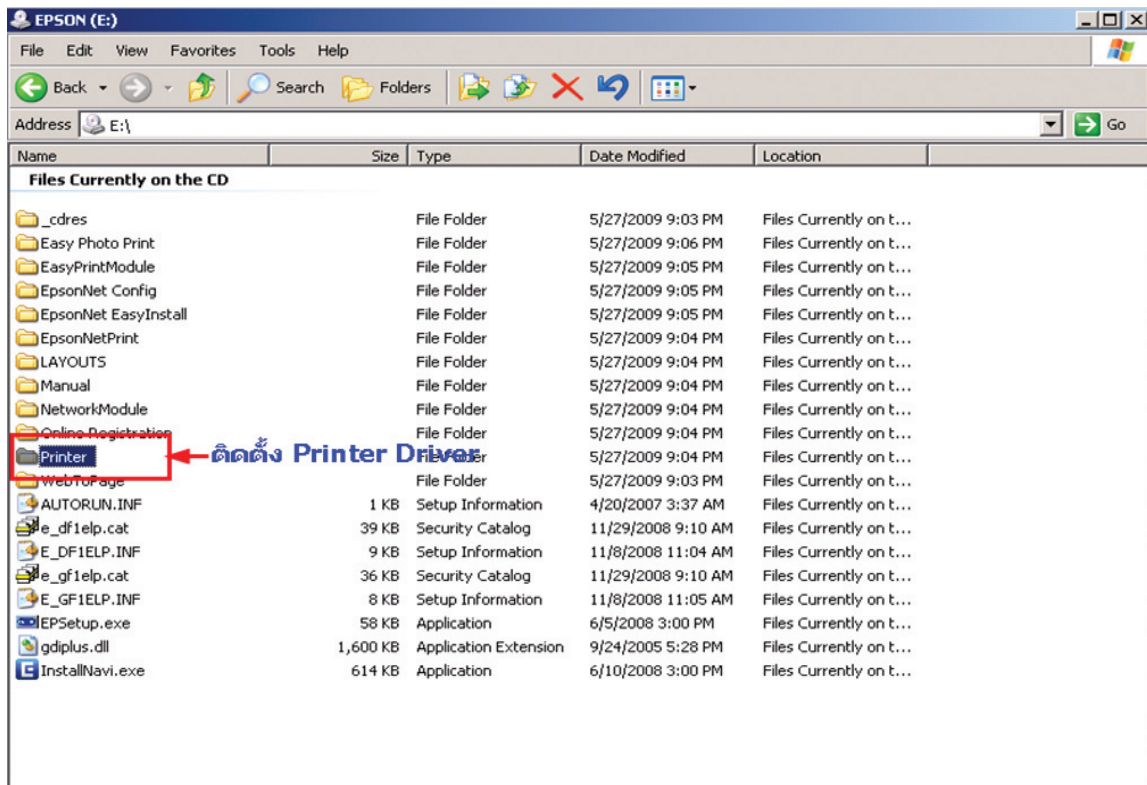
EPSON (E:)

File Edit View Favorites Tools Help

Back Search Folders

Address E:\ Go

| Name | Size | Type | Date Modified | Location |
|---|---|---|---|---|
| **Files Currently on the CD** | | | | |
| _cdres | | File Folder | 5/27/2009 9:03 PM | Files Currently on t... |
| Easy Photo Print | | File Folder | 5/27/2009 9:06 PM | Files Currently on t... |
| EasyPrintModule | | File Folder | 5/27/2009 9:05 PM | Files Currently on t... |
| EpsonNet Config | | File Folder | 5/27/2009 9:05 PM | Files Currently on t... |
| EpsonNet EasyInstall | | File Folder | 5/27/2009 9:05 PM | Files Currently on t... |
| EpsonNetPrint | | File Folder | 5/27/2009 9:04 PM | Files Currently on t... |
| LAYOUTS | | File Folder | 5/27/2009 9:04 PM | Files Currently on t... |
| Manual | | File Folder | 5/27/2009 9:04 PM | Files Currently on t... |
| NetworkModule | | File Folder | 5/27/2009 9:04 PM | Files Currently on t... |
| Online Registration | | File Folder | 5/27/2009 9:04 PM | Files Currently on t... |
| Printer | | File Folder | 5/27/2009 9:04 PM | Files Currently on t... |
| WebToPage | | File Folder | 5/27/2009 9:03 PM | Files Currently on t... |
| AUTORUN.INF | 1 KB | Setup Information | 4/20/2007 3:37 AM | Files Currently on t... |
| e_df1elp.cat | 39 KB | Security Catalog | 11/29/2008 9:10 AM | Files Currently on t... |
| E_DF1ELP.INF | 9 KB | Setup Information | 11/8/2008 11:04 AM | Files Currently on t... |
| e_gf1elp.cat | 36 KB | Security Catalog | 11/29/2008 9:10 AM | Files Currently on t... |
| E_GF1ELP.INF | 8 KB | Setup Information | 11/8/2008 11:05 AM | Files Currently on t... |
| EPSetup.exe | 58 KB | Application | 6/5/2008 3:00 PM | Files Currently on t... |
| gdiplus.dll | 1,600 KB | Application Extension | 9/24/2005 5:28 PM | Files Currently on t... |
| InstallNavi.exe | 614 KB | Application | 6/10/2008 3:00 PM | Files Currently on t... |

ติดตั้ง Printer Driver